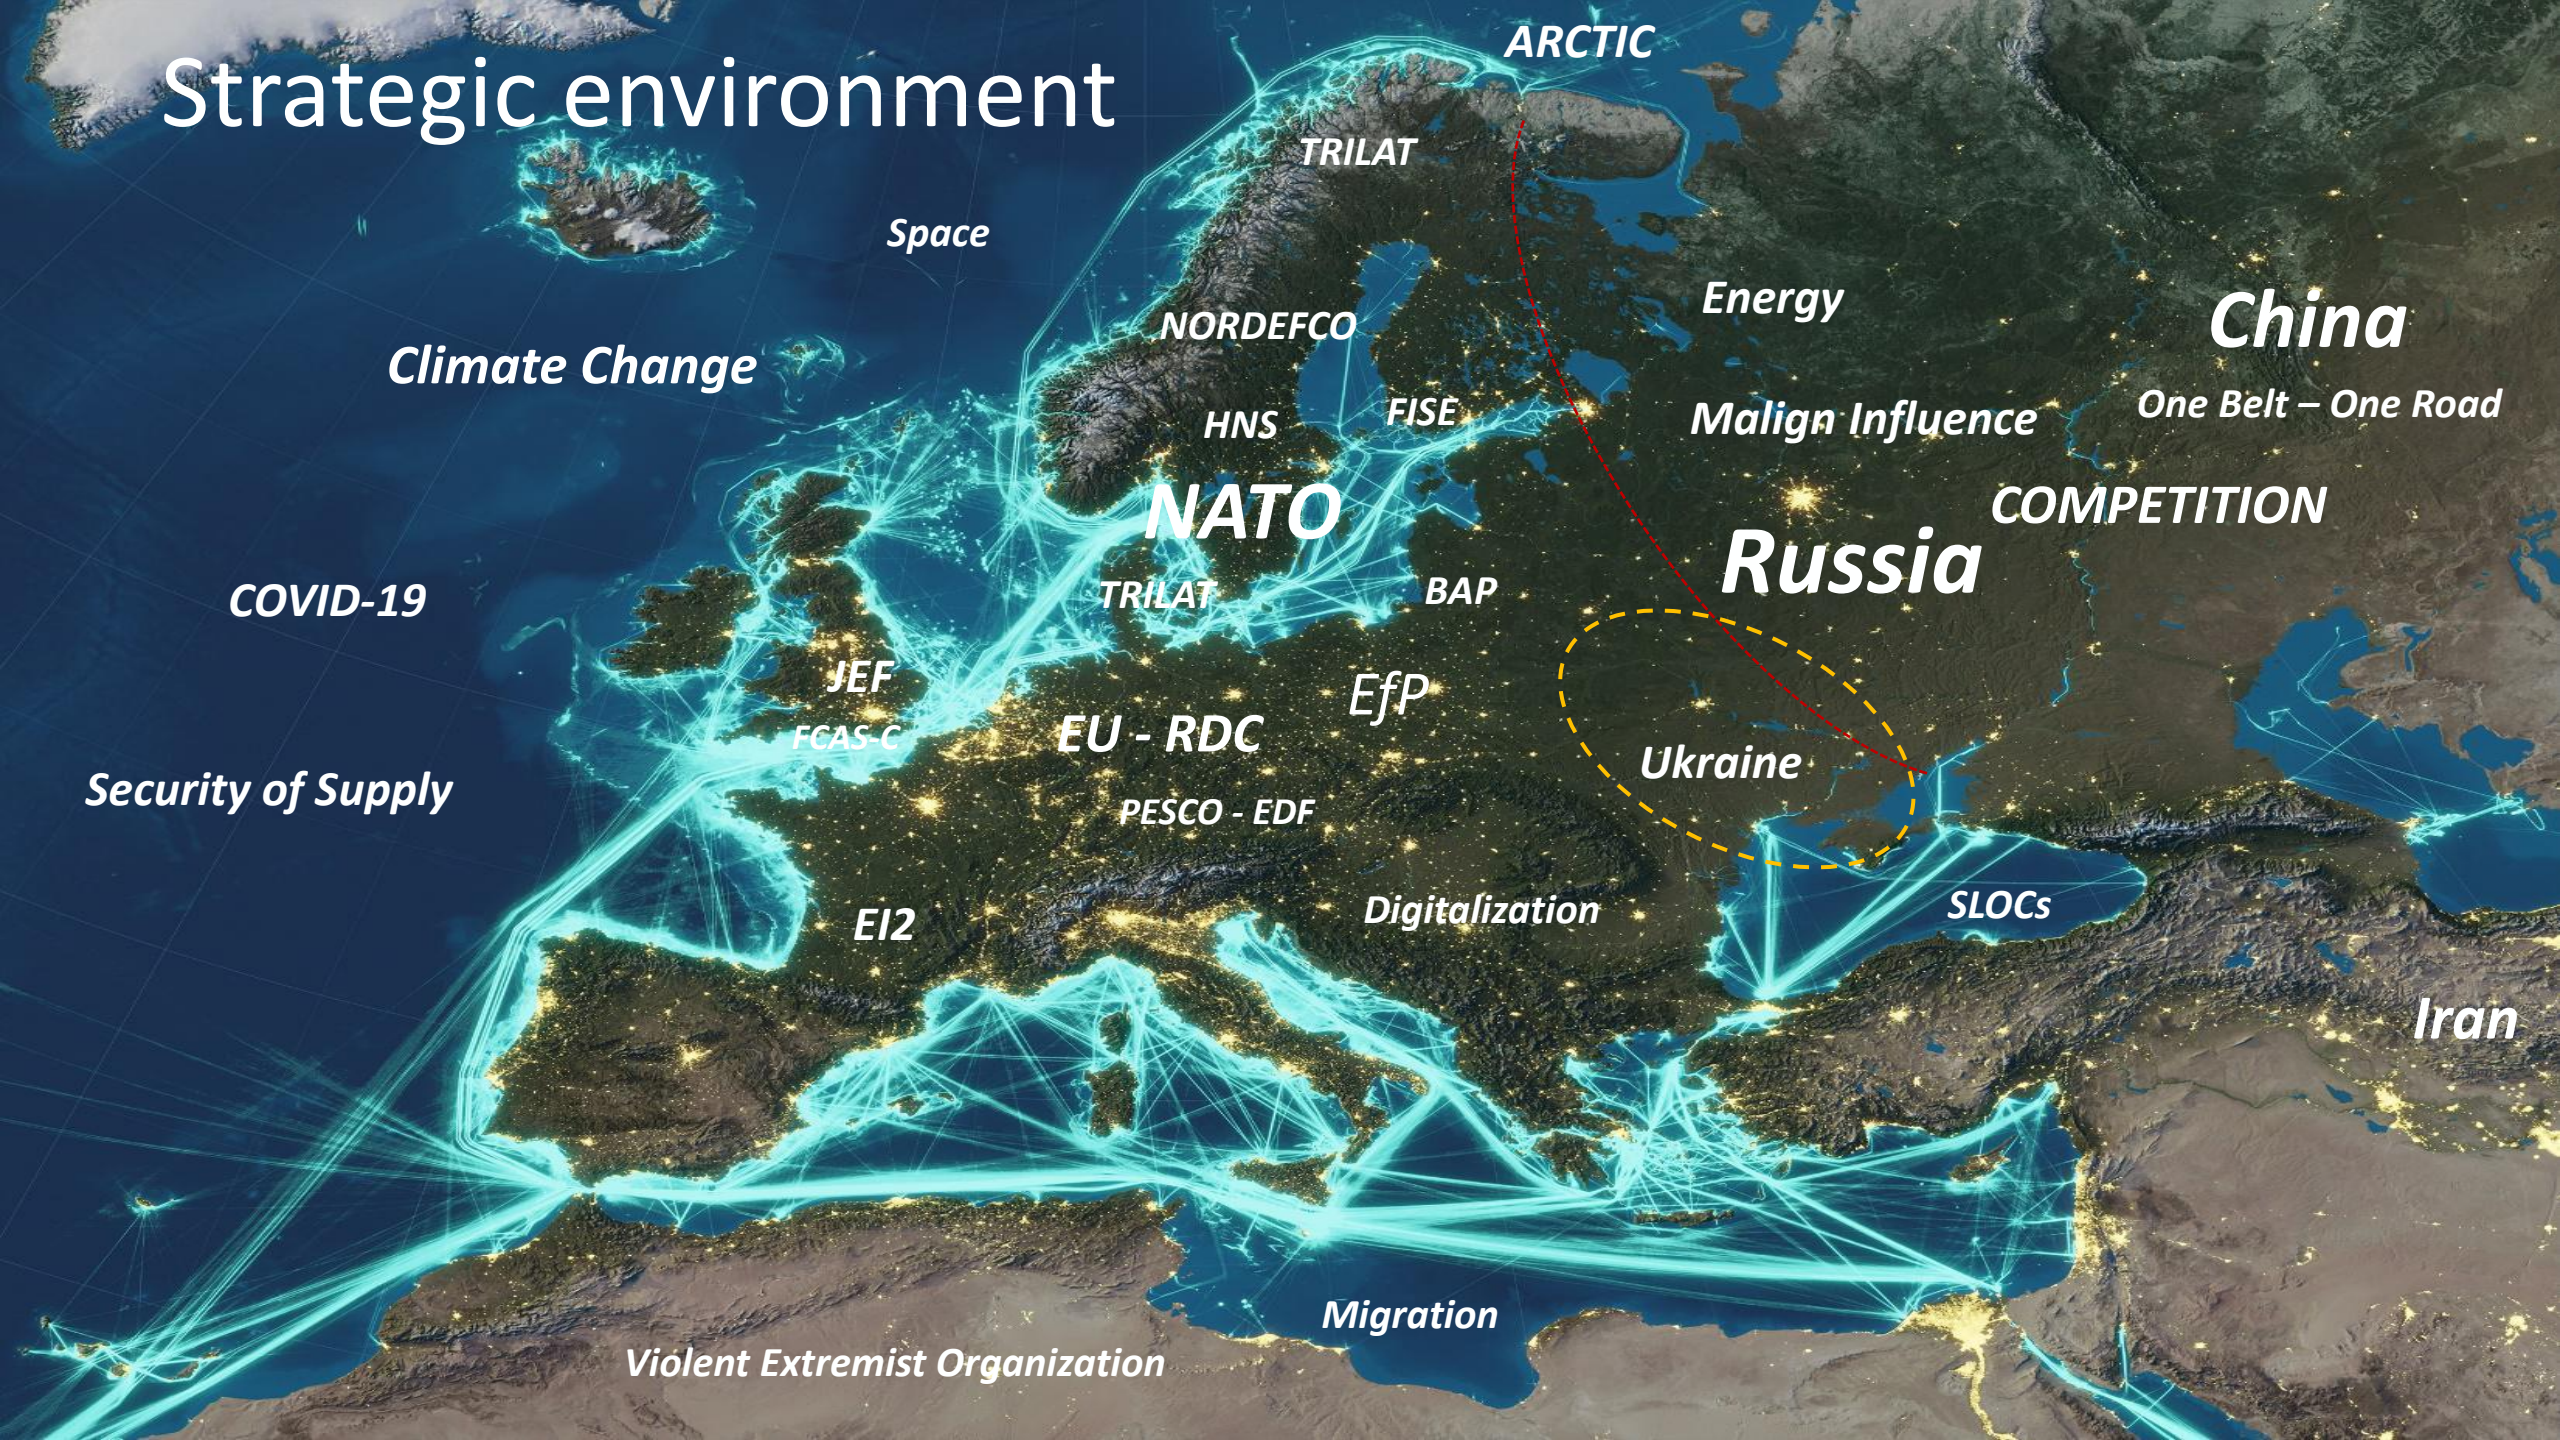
Strategic environment

ARCTIC

TRILAT

Space

Energy

China

NORDEFCO

Climate Change

HNS

FISE

Malign Influence

One Belt – One Road

NATO

COMPETITION

Russia

COVID-19

TRILAT

BAP

JEF

EfP

FCAS-C

EU - RDC

Ukraine

Security of Supply

PESCO - EDF

EI2

Digitalization

SLOCs

Iran

Migration

Violent Extremist Organization